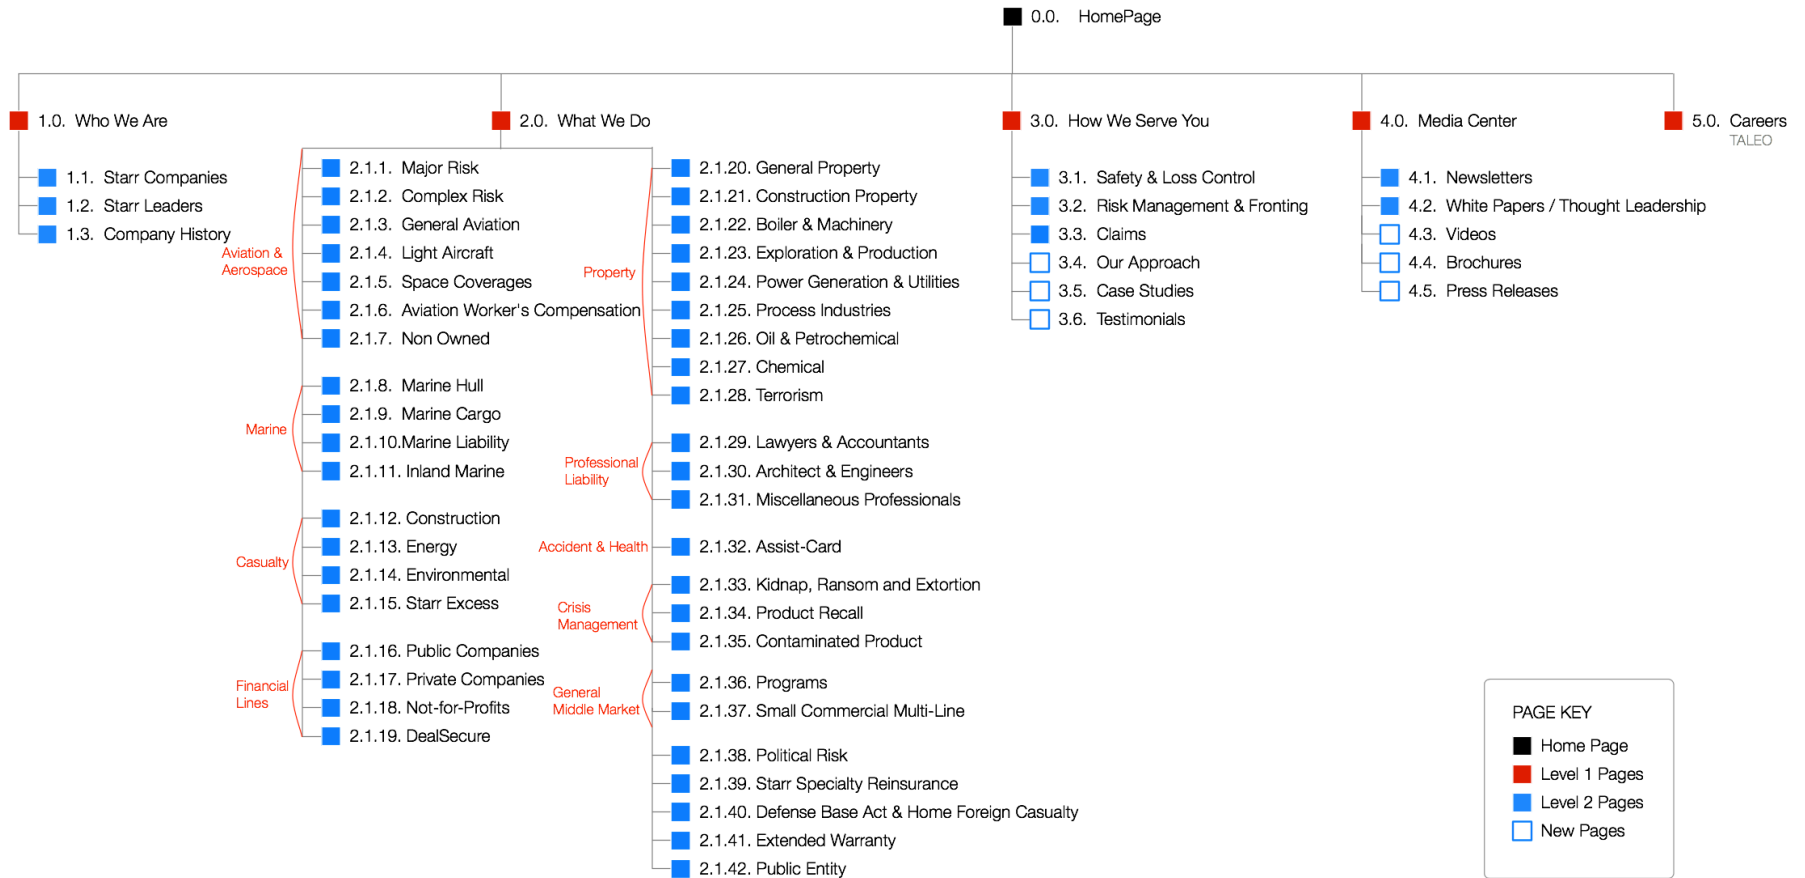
0.0. HomePage

1.0. Who We Are

1.1. Starr Companies
1.2. Starr Leaders
1.3. Company History

2.0. What We Do

Aviation & Aerospace
2.1.1. Major Risk
2.1.2. Complex Risk
2.1.3. General Aviation
2.1.4. Light Aircraft
2.1.5. Space Coverages
2.1.6. Aviation Worker's Compensation
2.1.7. Non Owned

Marine
2.1.8. Marine Hull
2.1.9. Marine Cargo
2.1.10.Marine Liability
2.1.11. Inland Marine

Casualty
2.1.12. Construction
2.1.13. Energy
2.1.14. Environmental
2.1.15. Starr Excess

Financial Lines
2.1.16. Public Companies
2.1.17. Private Companies
2.1.18. Not-for-Profits
2.1.19. DealSecure

Property
2.1.20. General Property
2.1.21. Construction Property
2.1.22. Boiler & Machinery
2.1.23. Exploration & Production
2.1.24. Power Generation & Utilities
2.1.25. Process Industries
2.1.26. Oil & Petrochemical
2.1.27. Chemical
2.1.28. Terrorism

Professional Liability
2.1.29. Lawyers & Accountants
2.1.30. Architect & Engineers
2.1.31. Miscellaneous Professionals

Accident & Health
2.1.32. Assist-Card

Crisis Management
2.1.33. Kidnap, Ransom and Extortion
2.1.34. Product Recall
2.1.35. Contaminated Product

General Middle Market
2.1.36. Programs
2.1.37. Small Commercial Multi-Line

2.1.38. Political Risk
2.1.39. Starr Specialty Reinsurance
2.1.40. Defense Base Act & Home Foreign Casualty
2.1.41. Extended Warranty
2.1.42. Public Entity

3.0. How We Serve You

3.1. Safety & Loss Control
3.2. Risk Management & Fronting
3.3. Claims
3.4. Our Approach
3.5. Case Studies
3.6. Testimonials

4.0. Media Center

4.1. Newsletters
4.2. White Papers / Thought Leadership
4.3. Videos
4.4. Brochures
4.5. Press Releases

5.0. Careers
TALEO

PAGE KEY
Home Page
Level 1 Pages
Level 2 Pages
New Pages